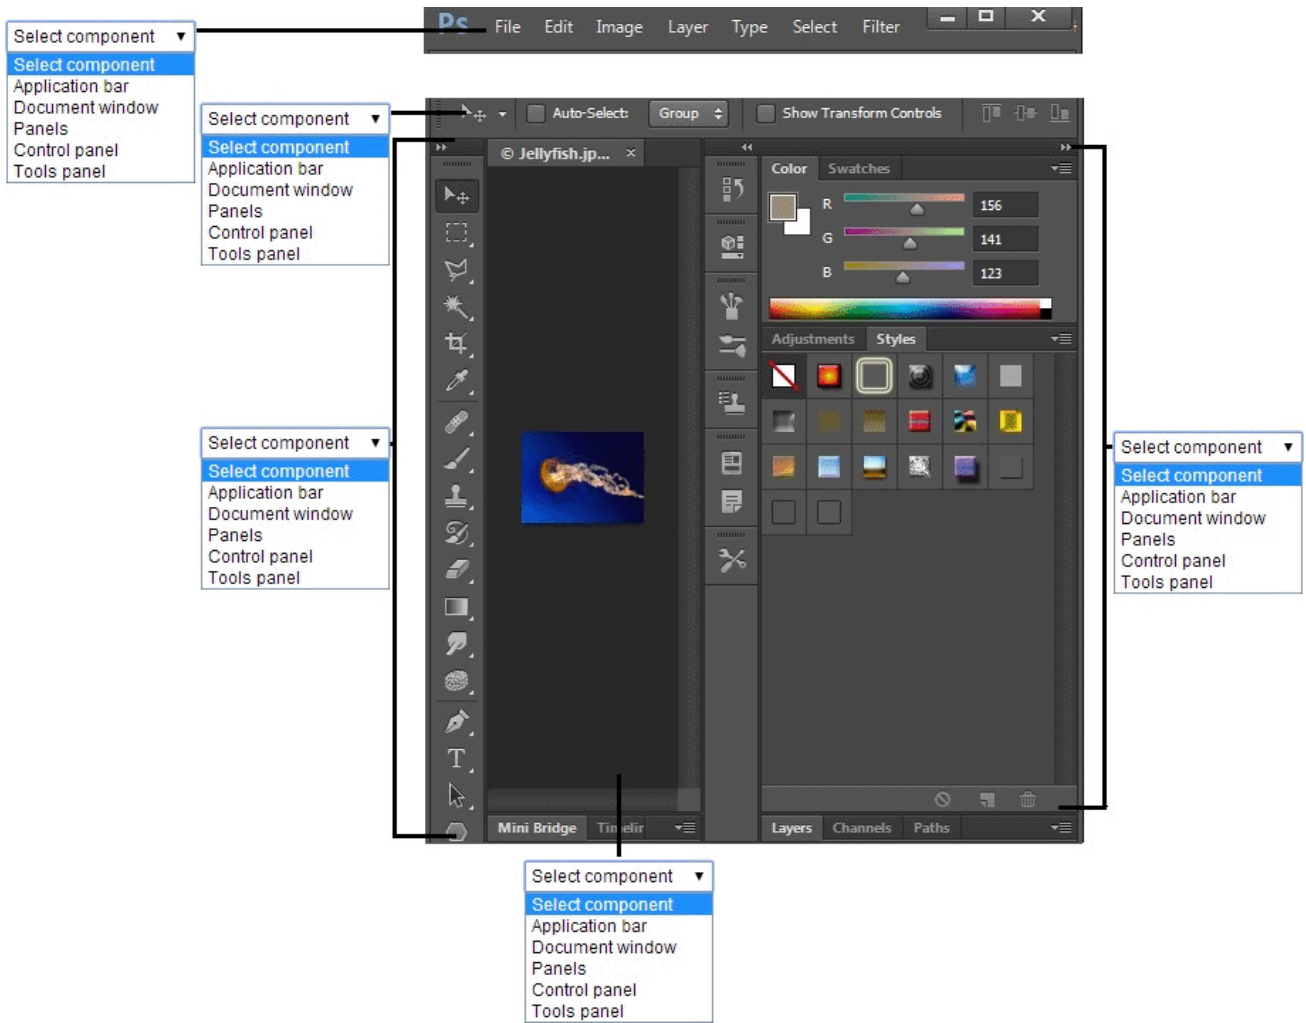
Select component ▼
Select component
Application bar
Document window
Panels
Control panel
Tools panel

Ps File Edit Image Layer Type Select Filter

Select component ▼
Select component
Application bar
Document window
Panels
Control panel
Tools panel

Auto-Select: Group Show Transform Controls

© Jellyfish.jp... ×

Color Swatches
R 156
G 141
B 123

Adjustments Styles

Select component ▼
Select component
Application bar
Document window
Panels
Control panel
Tools panel

Select component ▼
Select component
Application bar
Document window
Panels
Control panel
Tools panel

Mini Bridge Tim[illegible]elir

Layers Channels Paths

Select component ▼
Select component
Application bar
Document window
Panels
Control panel
Tools panel